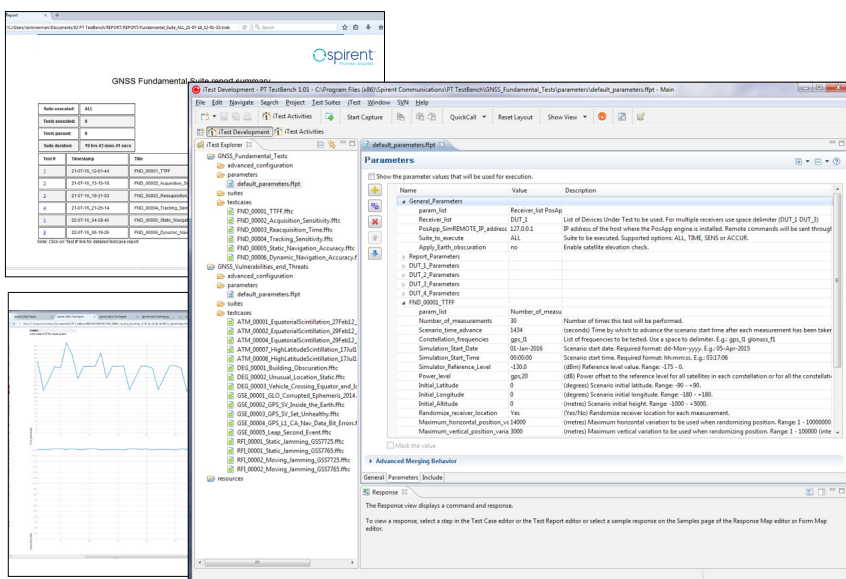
Report

C:/Users/simmermax/Documents/82 PT TestBench/REPORT/REPORT/Fundamental_Suite_ALL_21-07-15_12-01-33/inde

Search

spirent

GNSS Fundamental Suite report summary

| Suite executed: | ALL |
|---|---|
| Tests executed: | 6 |
| Tests passed: | 6 |
| Suite duration: | 19 hrs 43 mins 41 secs |

| Test # | Timestamp | Title |
|---|---|---|
| 1 | 21-07-15_12-01-44 | FND_00001_TTFF |
| 2 | 21-07-15_13-15-10 | FND_00002_Acquisition_Se |
| 3 | 21-07-15_19-21-02 | FND_00003_Reacquisition |
| 4 | 21-07-15_21-26-14 | FND_00004_Tracking_Sen |
| 5 | 22-07-15_04-09-49 | FND_00005_Static_Navigat |
| 6 | 22-07-15_06-19-30 | FND_00006_Dynamic_Nav |

Note: Click on 'Test #' link for detailed testcase report

iTest TestBench 1.01 - C:\Program Files (x86)\Spirent Communications\PT TestBench\GNSS_Fundamental_Tests\parameters\default_parameters.ffpt - Main

File Edit Navigate Search Project Test Suites iTest Window SVN Help

iTest Activities Start Capture QuickCall Reset Layout Show View

iTest Development iTest Activities

iTest Explorer

GNSS_Fundamental_Tests
advanced_configuration
parameters
default_parameters.ffpt
suites
testcases
FND_00001_TTFF.fftc
FND_00002_Acquisition_Sensitivity.fftc
FND_00003_Reacquisition_Time.fftc
FND_00004_Tracking_Sensitivity.fftc
FND_00005_Static_Navigation_Accuracy.fftc
FND_00006_Dynamic_Navigation_Accuracy.f
GNSS_Vulnerabilities_and_Threats
advanced_configuration
parameters
default_parameters.ffpt
suites
testcases
ATM_00001_EquatorialScintillation_27Feb12_
ATM_00002_EquatorialScintillation_29Feb12_
ATM_00003_EquatorialScintillation_29Feb12_
ATM_00007_HighLatitudeScintillation_17Jul1
ATM_00008_HighLatitudeScintillation_17Jul1
DEG_00001_Building_Obscuration.fftc
DEG_00002_Unusual_Location_Static.fftc
DEG_00003_Vehicle_Crossing_Equator_and_I
GSE_00001_GLO_Corrupted_Ephemeris_2014.
GSE_00002_GPS_SV_Inside_the_Earth.fftc
GSE_00003_GPS_SV_Set_Unhealthy.fftc
GSE_00004_GPS_L1_CA_Nav_Data_Bit_Errors.f
GSE_00005_Leap_Second_Event.fftc
RFI_00001_Static_Jamming_GSS7725.fftc
RFI_00001_Static_Jamming_GSS7765.fftc
RFI_00002_Moving_Jamming_GSS7725.fftc
RFI_00002_Moving_Jamming_GSS7765.fftc
resources

default_parameters.ffpt

Parameters

Show the parameter values that will be used for execution.

| Name | Value | Description |
|---|---|---|
| General_Parameters | | |
| param_list | Receiver_list PosAp | |
| Receiver_list | DUT_1 | List of Devices Under Test to be used. For multiple receivers use space delimiter (DUT_1 DUT_3) |
| PosApp_SimREMOTE_IP_address | 127.0.0.1 | IP address of the host where the PosApp engine is installed. Remote commands will be sent through |
| Suite_to_execute | ALL | Suite to be executed. Supported options: ALL, TIME, SENS or ACCUR. |
| Apply_Earth_obscuration | no | Enable satellite elevation check. |
| Report_Parameters | | |
| DUT_1_Parameters | | |
| DUT_2_Parameters | | |
| DUT_3_Parameters | | |
| DUT_4_Parameters | | |
| FND_00001_TTFF | | |
| param_list | Number_of_measu | |
| Number_of_measurements | 30 | Number of times this test will be performed. |
| Scenario_time_advance | 1434 | (seconds) Time by which to advance the scenario start time after each measurement has been taken |
| Constellation_frequencies | gps_l1 | List of frequencies to be tested. Use a space to delimiter. E.g.: gps_l1 glonass_f1 |
| Simulation_Start_Date | 01-Jan-2016 | Scenario start date. Required format: dd-Mon-yyyy. E.g.: 05-Apr-2015 |
| Simulation_Start_Time | 00:00:00 | Scenario start time. Required format: hh:mm:ss. E.g.: 03:17:06 |
| Simulator_Reference_Level | -130.0 | (dBm) Reference level value. Range: -175 - 0. |
| Power_level | gps,20 | (dB) Power offset to the reference level for all satellites in each constellation or for all the constellati |
| Initial_Latitude | 0 | (degrees) Scenario initial latitude. Range: -90 - +90. |
| Initial_Longitude | 0 | (degrees) Scenario initial longitude. Range: -180 - +180. |
| Initial_Altitude | 0 | (metres) Scenario initial height. Range: -1000 - +5000. |
| Randomize_receiver_location | Yes | (Yes/No) Randomize receiver location for each measurement. |
| Maximum_horizontal_position_v | 14000 | (metres) Maximum horizontal variation to be used when randomizing position. Range: 1 - 10000000 |
| Maximum_vertical_position_varia | 3000 | (metres) Maximum vertical variation to be used when randomizing position. Range: 1 - 100000 (inte |

Mask the value

Advanced Merging Behavior

General Parameters Include

Response

The Response view displays a command and response.

To view a response, select a step in the Test Case editor or the Test Report editor or select a sample response on the Samples page of the Response Map editor or Form Map editor.